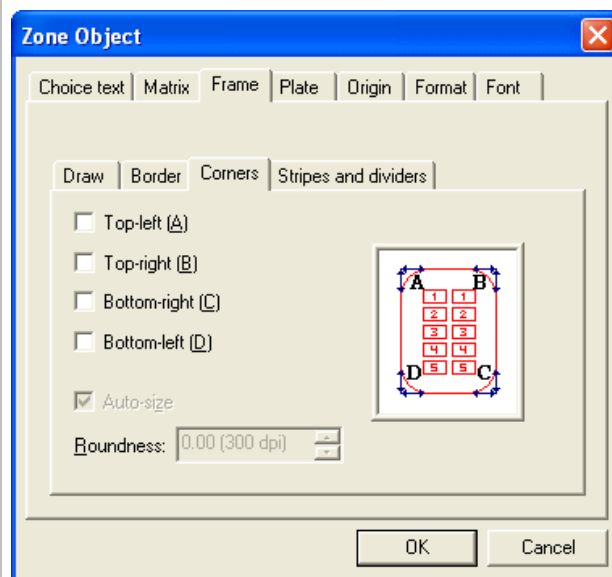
Zone Object

Choice text | Matrix | Frame | Plate | Origin | Format | Font

Draw | Border | Corners | Stripes and dividers

Top-left (A)
Top-right (B)
Bottom-right (C)
Bottom-left (D)

A B
1 1
2 2
3 3
4 4
5 5
D C

Auto-size

Roundness: 0.00 (300 dpi)

OK
Cancel